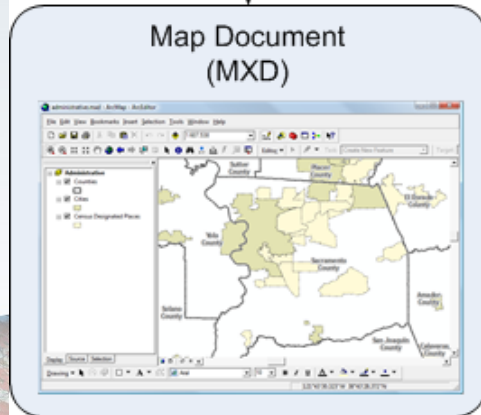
Map Document
(MXD)

administrative.mxd - ArcMap - ArcEditor

File Edit View Bookmarks Insert Selection Tools Window Help

Editing

Task: Create New Feature

Target

Administrative
Counties
Cities
Census Designated Places

Sutter County
Placer County
El Dorado County
Yolo County
Sacramento County
Solano County
Amador County
San Joaquin County
Calaveras County

Display Source Selection

Drawing

Arial